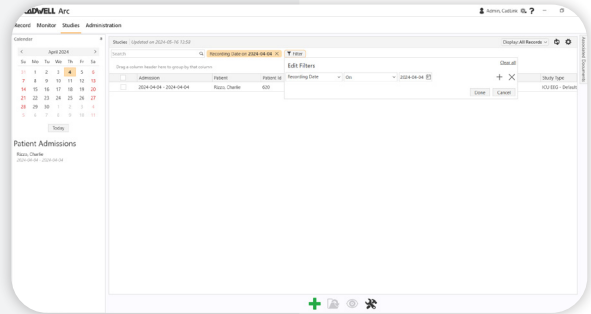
ADWELL Arc

Admin, Cadwell

Record Monitor Studies Administration

Calendar

April 2024

| Su | Mo | Tu | We | Th | Fr | Sa |
|---|---|---|---|---|---|---|
| 31 | 1 | 2 | 3 | 4 | 5 | 6 |
| 7 | 8 | 9 | 10 | 11 | 12 | 13 |
| 14 | 15 | 16 | 17 | 18 | 19 | 20 |
| 21 | 22 | 23 | 24 | 25 | 26 | 27 |
| 28 | 29 | 30 | 1 | 2 | 3 | 4 |
| 5 | 6 | 7 | 8 | 9 | 10 | 11 |

Today

Patient Admissions

Rizzo, Charlie
2024-04-04 - 2024-04-04

Studies Updated on 2024-05-16 12:53

Recording Date on 2024-04-04

Filter

Display: All Records

Search

Drag a column header here to group by that column.

| | Admission | Patient | Patient Id | Study Type |
|---|---|---|---|---|
| | 2024-04-04 - 2024-04-04 | Rizzo, Charlie | 620 | ICU EEG - Default |

Edit Filters

Clear all

Recording Date On 2024-04-04

Close Cancel

Associated Documents